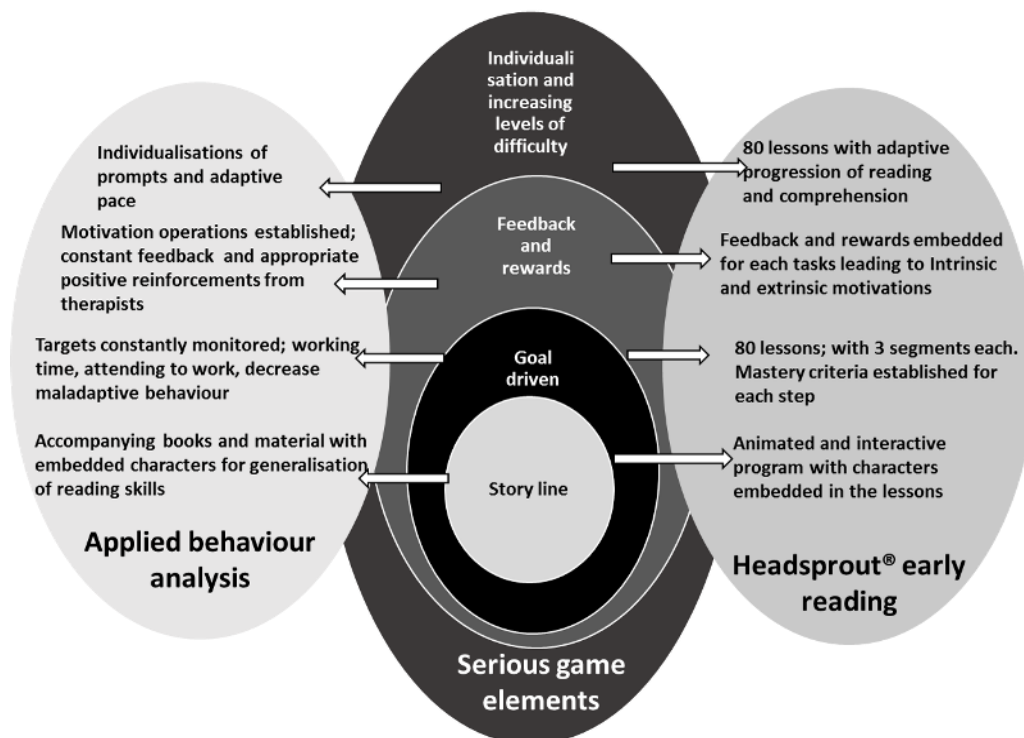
Individualisation and increasing levels of difficulty

Individualisations of prompts and adaptive pace

80 lessons with adaptive progression of reading and comprehension

Feedback and rewards

Motivation operations established; constant feedback and appropriate positive reinforcements from therapists

Feedback and rewards embedded for each tasks leading to Intrinsic and extrinsic motivations

Goal driven

Targets constantly monitored; working time, attending to work, decrease maladaptive behaviour

80 lessons; with 3 segments each. Mastery criteria established for each step

Story line

Accompanying books and material with embedded characters for generalisation of reading skills

Animated and interactive program with characters embedded in the lessons

Applied behaviour analysis

Headsprout® early reading

Serious game elements